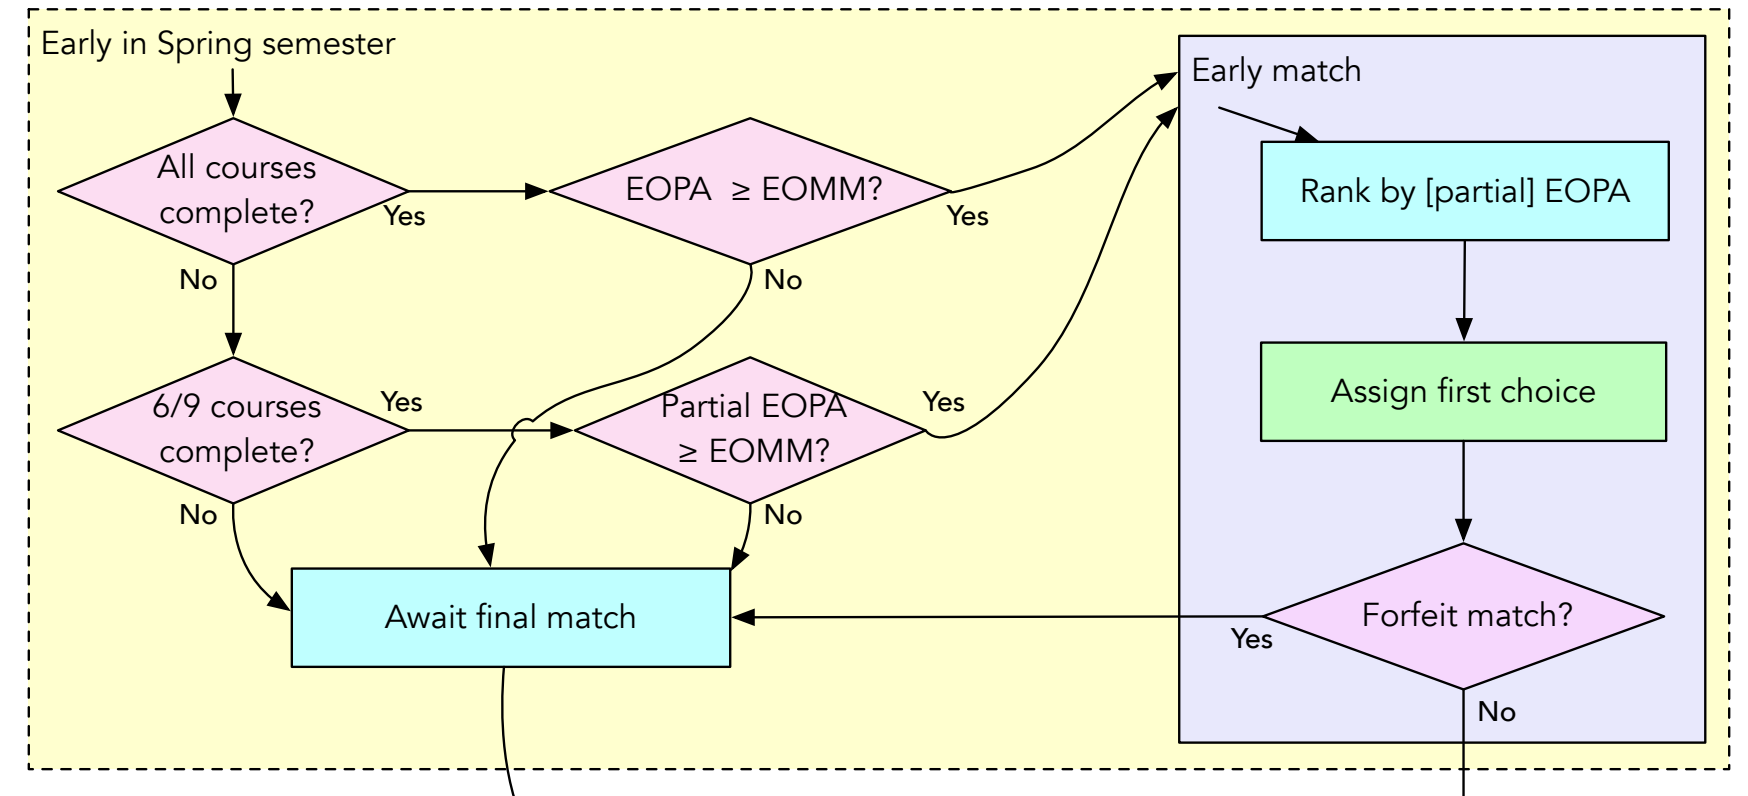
Early in Spring semester

All courses complete?

Yes

EOPA $\geq$ EOMM?

Yes

No

No

6/9 courses complete?

Yes

Partial EOPA $\geq$ EOMM?

Yes

No

No

Await final match

Early match

Rank by [partial] EOPA

Assign first choice

Forfeit match?

Yes

No